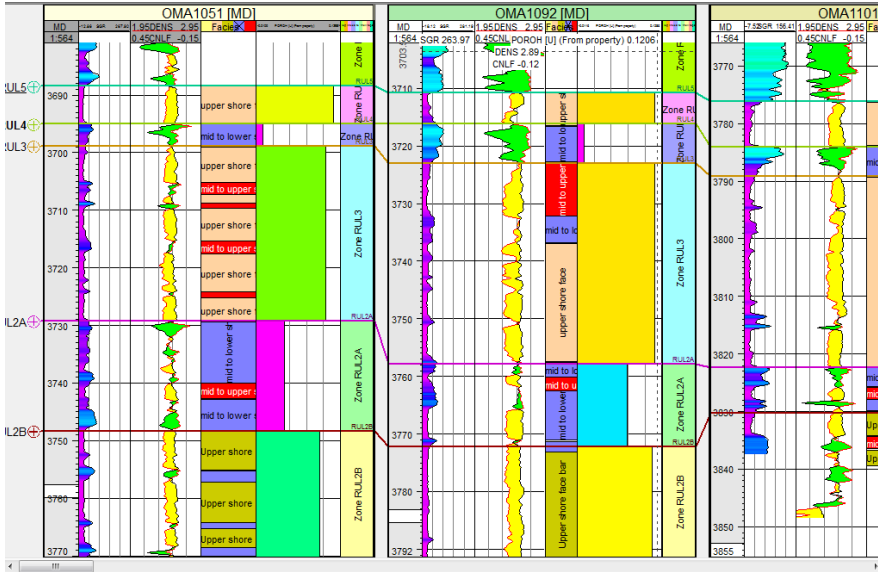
OMA1051 [MD]
MD
1:564
1.95DENS 2.95
0.45CNLF -0.15
Facies
Zone RUL5
RUL5
3690
upper shore
RUL4
mid to lower s
Zone RUL4
RUL3
3700
upper shore
mid to upper
3710
upper shore
mid to upper
upper shore
3720
Zone RUL3
RUL2A
3730
mid to lower sh
RUL2A
3740
mid to upper
mid to lower
Zone RUL2A
RUL2B
RUL2B
3750
Upper shore
Zone RUL2B
3760
3770

OMA1092 [MD]
MD
1:564
SGR 263.97
1.95DENS 2.95
0.45CNLF
POROH [U] (From property) 0.1206
DENS 2.89
CNLF -0.12
3703
Facies
Zone F
3710
RUL5
mid to lower sh
RUL4
3720
Zone RUL
3730
mid to upper
mid to lower
3740
upper shore face
Zone RUL3
3750
RUL2A
3760
mid to lo
mid to u
mid to lower
Zone RUL2A
3770
RUL2B
3780
Upper shore face bar
Zone RUL2B
3792

OMA1101
MD
1:564
-7.52GR 156.41
1.95DENS 2.95
0.45CNLF -0.15
3770
3780
3790
3800
3810
3820
mid
3830
Upp
mid
Upp
3840
3850
3855